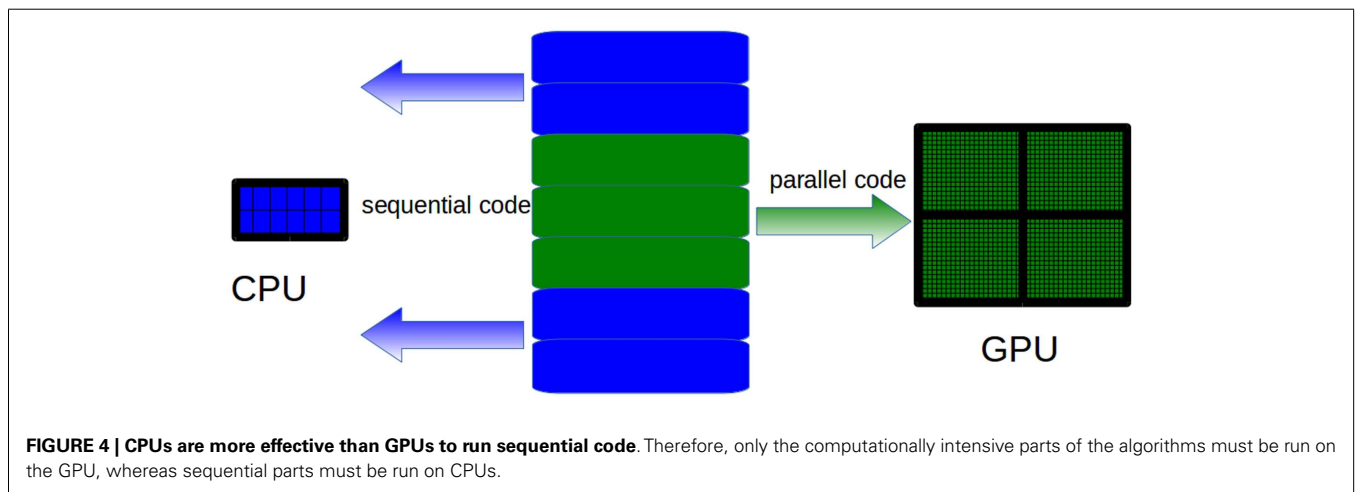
sequential code

parallel code

CPU

GPU

**FIGURE 4 | CPUs are more effective than GPUs to run sequential code**. Therefore, only the computationally intensive parts of the algorithms must be run on the GPU, whereas sequential parts must be run on CPUs.